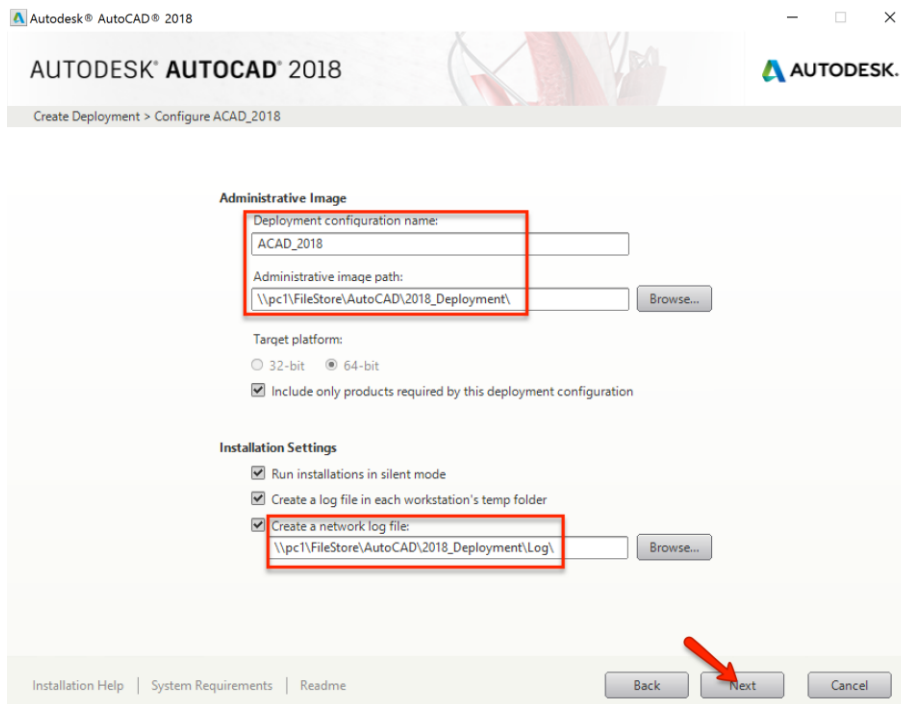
Autodesk® AutoCAD® 2018

AUTODESK® AUTOCAD® 2018

AUTODESK.

Create Deployment > Configure ACAD_2018

Administrative Image

Deployment configuration name:

ACAD_2018

Administrative image path:

\\pc1\FileStore\AutoCAD\2018_Deployment\

Browse...

Target platform:

32-bit 64-bit

Include only products required by this deployment configuration

Installation Settings

Run installations in silent mode

Create a log file in each workstation's temp folder

Create a network log file:

\\pc1\FileStore\AutoCAD\2018_Deployment\Log\

Browse...

Installation Help | System Requirements | Readme

Back

Next

Cancel